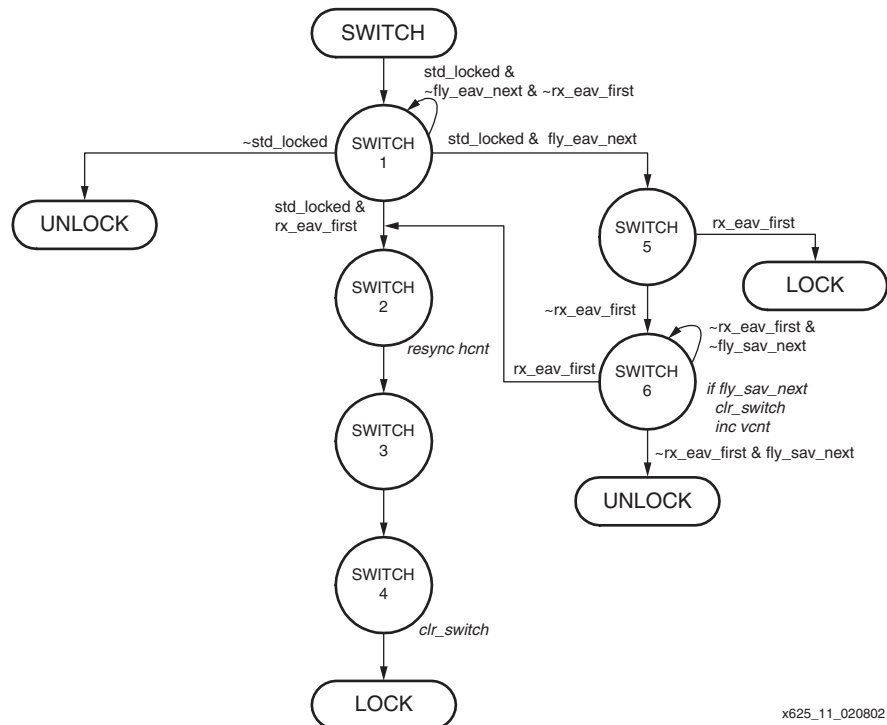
SWITCH

std_locked &
~fly_eav_next & ~rx_eav_first

~std_locked

SWITCH
1

std_locked & fly_eav_next

UNLOCK

std_locked &
rx_eav_first

SWITCH
5

rx_eav_first

LOCK

SWITCH
2

~rx_eav_first

~rx_eav_first &
~fly_sav_next

resync hcnt

rx_eav_first

SWITCH
6

if fly_sav_next
clr_switch
inc vcnt

SWITCH
3

~rx_eav_first & fly_sav_next

UNLOCK

SWITCH
4

clr_switch

LOCK

x625_11_020802